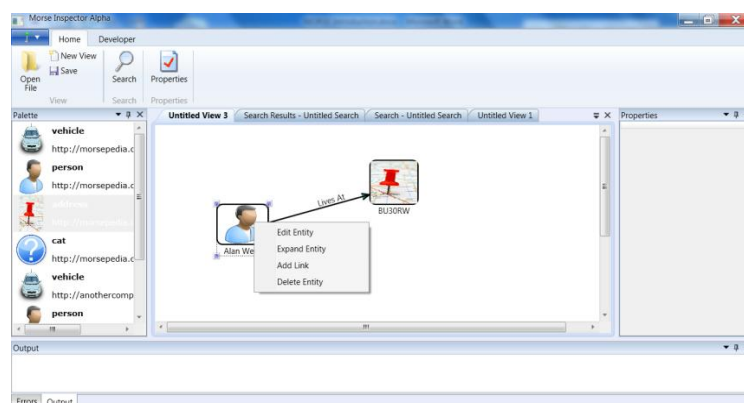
Morse Inspector Alpha

Home Developer

Open File
New View
Save
View

Search
Search

Properties
Properties

Palette

vehicle
http://morsepedia.c

person
http://morsepedia.c

address
http://morsepedia.c

cat
http://morsepedia.c

vehicle
http://anothercomp

person

Untitled View 3 | Search Results - Untitled Search | Search - Untitled Search | Untitled View 1

Properties

Lives At

BU30RW

Alan We

Edit Entity
Expand Entity
Add Link
Delete Entity

Output

Errors Output